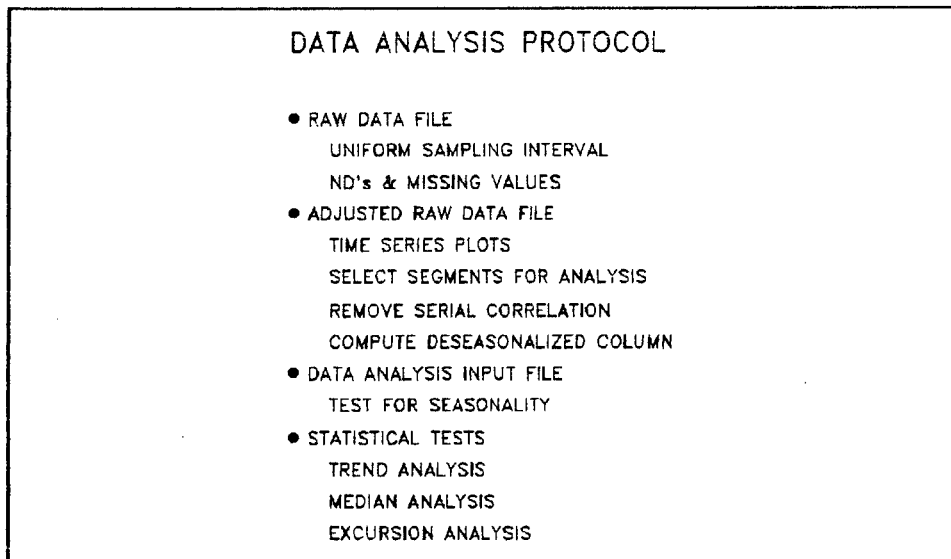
DATA ANALYSIS PROTOCOL

• RAW DATA FILE
UNIFORM SAMPLING INTERVAL
ND's & MISSING VALUES

• ADJUSTED RAW DATA FILE
TIME SERIES PLOTS
SELECT SEGMENTS FOR ANALYSIS
REMOVE SERIAL CORRELATION
COMPUTE DESEASONALIZED COLUMN

• DATA ANALYSIS INPUT FILE
TEST FOR SEASONALITY

• STATISTICAL TESTS
TREND ANALYSIS
MEDIAN ANALYSIS
EXCURSION ANALYSIS